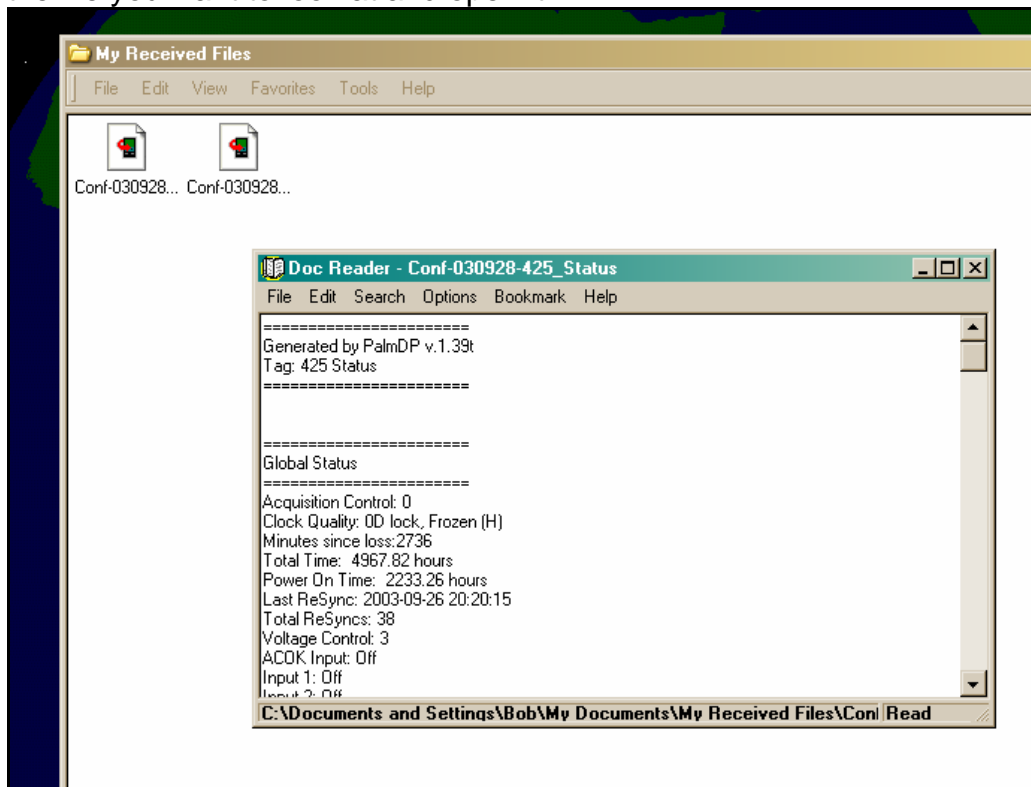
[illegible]

My Received Files

File Edit View Favorites Tools Help

Conf-030928... Conf-030928...

Doc Reader - Conf-030928-425_Status

File Edit Search Options Bookmark Help

=======================
Generated by PalmDP v.1.39t
Tag: 425 Status
=======================

=======================
Global Status
=======================
Acquisition Control: 0
Clock Quality: 0D lock, Frozen (H)
Minutes since loss:2736
Total Time: 4967.82 hours
Power On Time: 2233.26 hours
Last ReSync: 2003-09-26 20:20:15
Total ReSyncs: 38
Voltage Control: 3
ACOK Input: Off
Input 1: Off
Input 2: Off

C:\Documents and Settings\Bob\My Documents\My Received Files\Con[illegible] Read